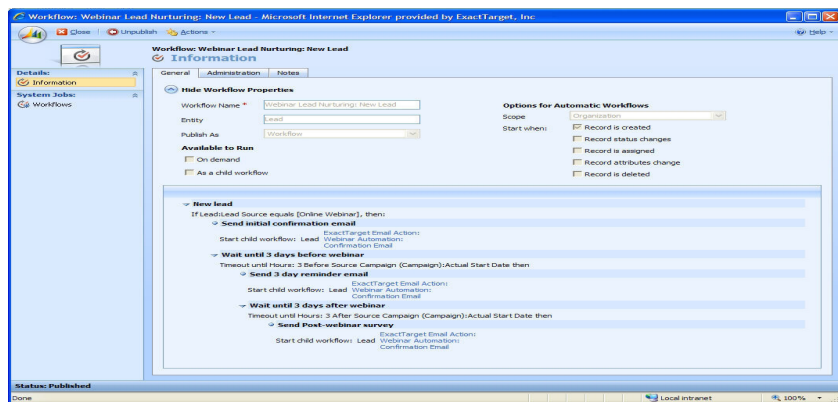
Workflow: Webinar Lead Nurturing: New Lead - Microsoft Internet Explorer provided by ExactTarget, Inc

Close | Unpublish | Actions

Help

Workflow: Webinar Lead Nurturing: New Lead
Information

Details:
Information
System Jobs:
Workflows

General | Administration | Notes

Hide Workflow Properties

Workflow Name * Webinar Lead Nurturing: New Lead
Entity Lead
Publish As Workflow

Available to Run
On demand
As a child workflow

Options for Automatic Workflows
Scope Organization
Start when: Record is created
Record status changes
Record is assigned
Record attributes change
Record is deleted

New lead
If Lead:Lead Source equals [Online Webinar], then:
Send initial confirmation email
Start child workflow: Lead ExactTarget Email Action: Webinar Automation: Confirmation Email
Wait until 3 days before webinar
Timeout until Hours: 3 Before Source Campaign (Campaign):Actual Start Date then
Send 3 day reminder email
Start child workflow: Lead ExactTarget Email Action: Webinar Automation: Confirmation Email
Wait until 3 days after webinar
Timeout until Hours: 3 After Source Campaign (Campaign):Actual Start Date then
Send Post-webinar survey
Start child workflow: Lead ExactTarget Email Action: Webinar Automation: Confirmation Email

Status: Published

Done | Local intranet | 100%